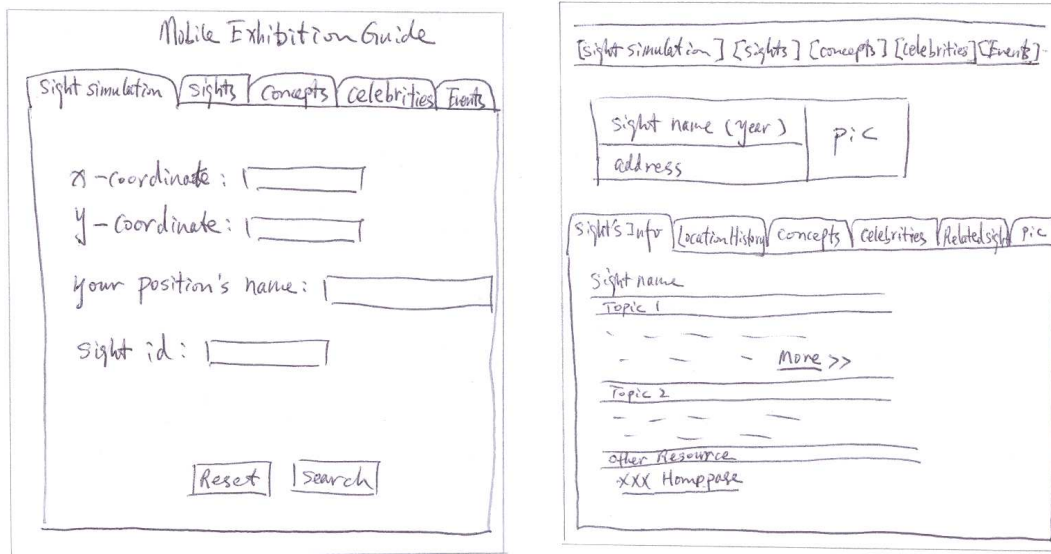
Mobile Exhibition Guide

Sight simulation | Sights | Concepts | Celebrities | Events

x-coordinate:

y-coordinate:

your position's name:

sight id:

Reset | Search

[Sight simulation] [Sights] [Concepts] [Celebrities] [Events]

| Sight name (year) | pic |
|---|---|
| address | |

Sight's Info | Location History | Concepts | Celebrities | Related sights | Pic

Sight name

Topic 1

More >>

Topic 2

Other Resource

XXX Homppage